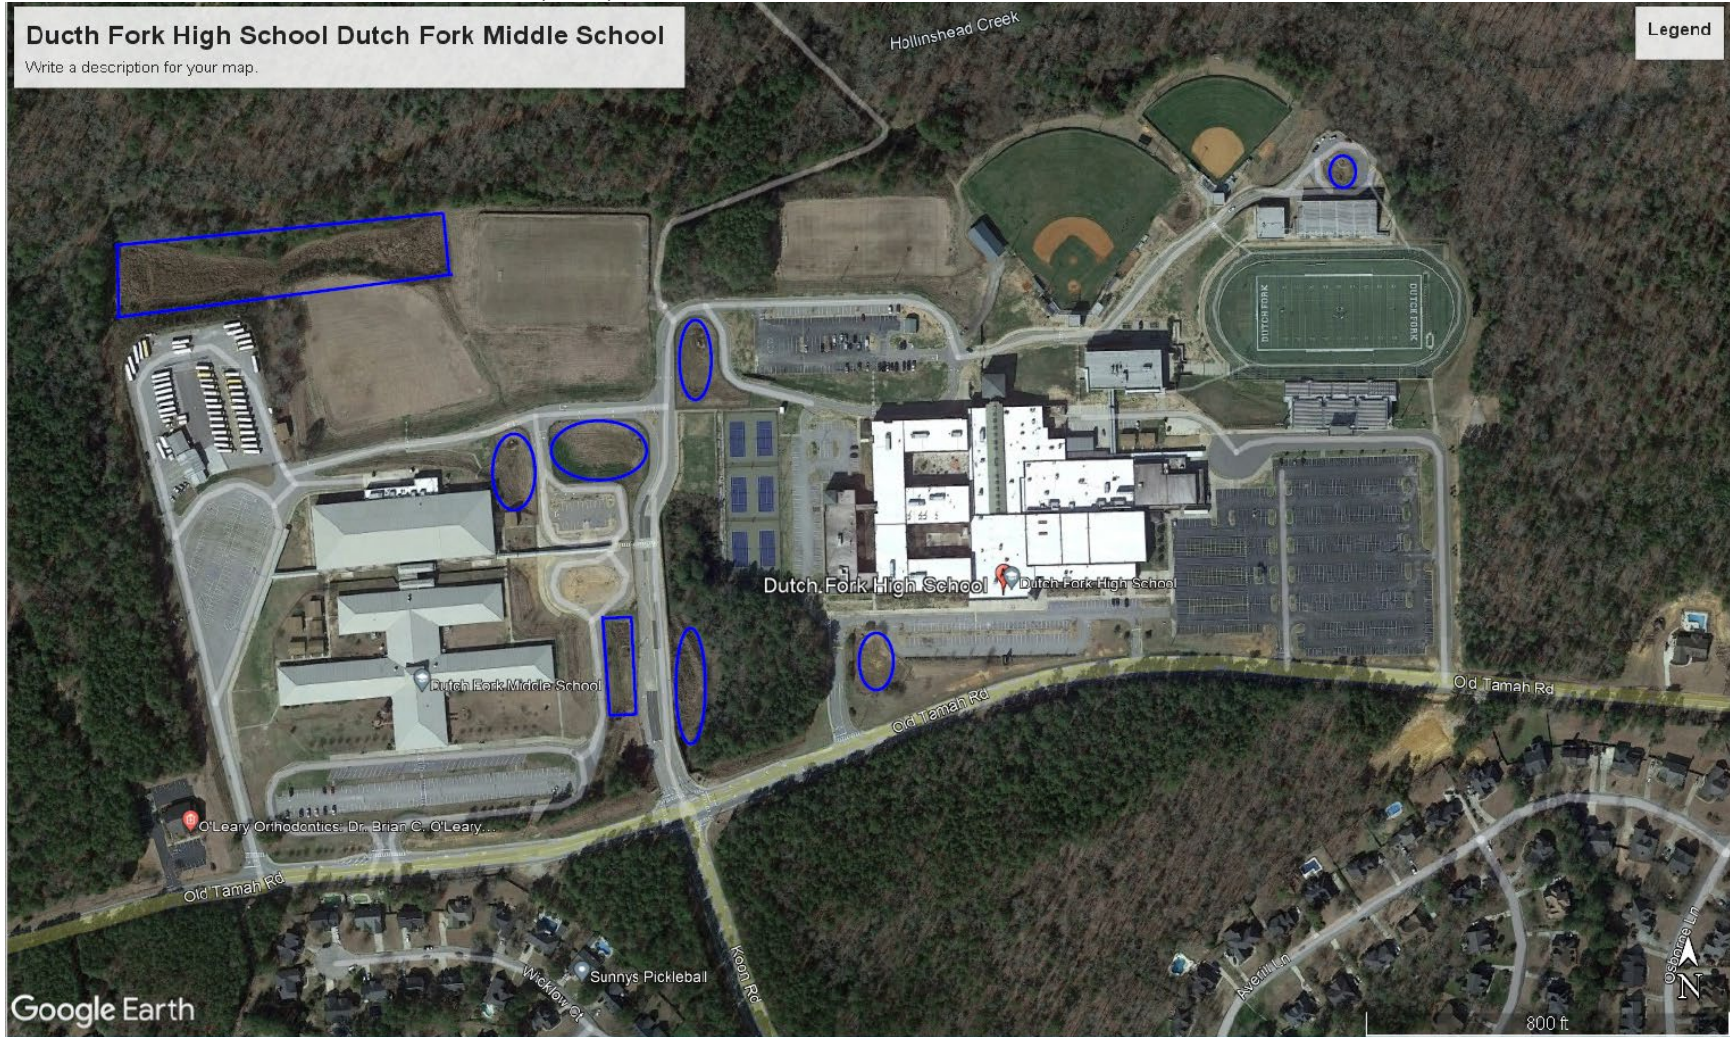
Ducth Fork High School Dutch Fork Middle School
Write a description for your map.

Legend

Hollinshead Creek

DUTCH FORK
DUTCH FORK

Dutch Fork High School
Dutch Fork High School

Dutch Fork Middle School

O'Leary Orthodontics: Dr. Brian C. O'Leary...

Old Tamah Rd
Old Tamah Rd
Old Tamah Rd

Koon Rd

Wicklow Ct

Sunnys Pickleball

Averill Ln

Osborne Ln

N

800 ft

Google Earth